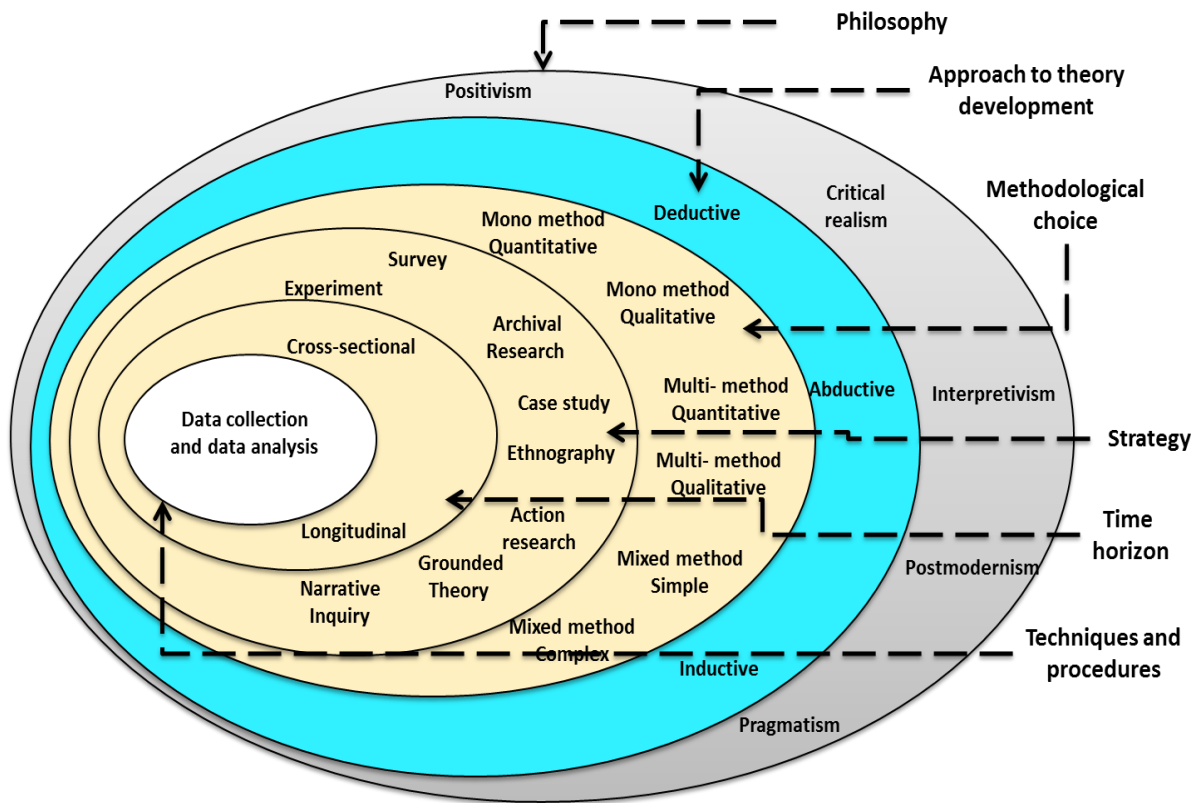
Philosophy

Approach to theory development

Methodological choice

Strategy

Time horizon

Techniques and procedures

Positivism

Critical realism

Interpretivism

Postmodernism

Pragmatism

Deductive

Abductive

Inductive

Mono method Quantitative

Mono method Qualitative

Multi- method Quantitative

Multi- method Qualitative

Mixed method Simple

Mixed method Complex

Survey

Experiment

Archival Research

Case study

Ethnography

Action research

Grounded Theory

Narrative Inquiry

Cross-sectional

Longitudinal

Data collection and data analysis